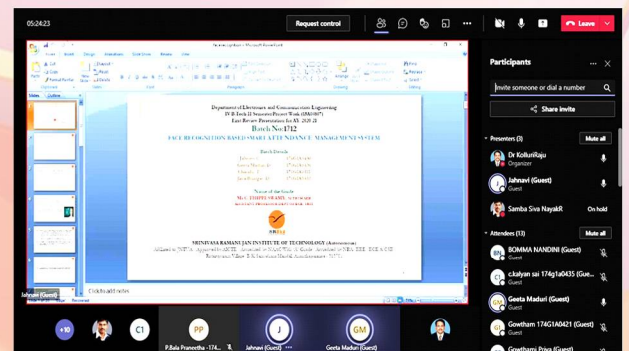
05:24:23

Request control

Leave

Participants

Invite someone or dial a number

Share invite

Presenters (3)

Mute all

Dr KolluriRaju
Organizer

Jahnavi (Guest)
Guest

Samba Siva NayakR
On hold

Attendees (13)

Mute all

BOMMA NANDINI (Guest)
Guest

c.kalyan sai 174g1a0435 (Gue...
Guest

Geeta Maduri (Guest)
Guest

Gowtham 174G1A0421 (Guest)
Guest

Gowthami Priya (Guest)

Department of Electronics and Communication Engineering
IV B.Tech II Semester Project Work (19A04807)
First Review Presentation for AY 2020-21

Batch No: 1712

FACE RECOGNITION BASED SMART ATTENDANCE MANAGEMENT SYSTEM

Batch Details

Name of the Guide
Mrs. THIPPESWAMMI, Asst Prof
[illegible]

SRINIVASA RAMANUJAN INSTITUTE OF TECHNOLOGY (Autonomous)
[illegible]

Click to add notes

Jahnavi (Guest)

+10

C1

PP

P.Bala Praneetha - 174...

J

Jahnavi (Guest)

GM

Geeta Maduri (Guest)